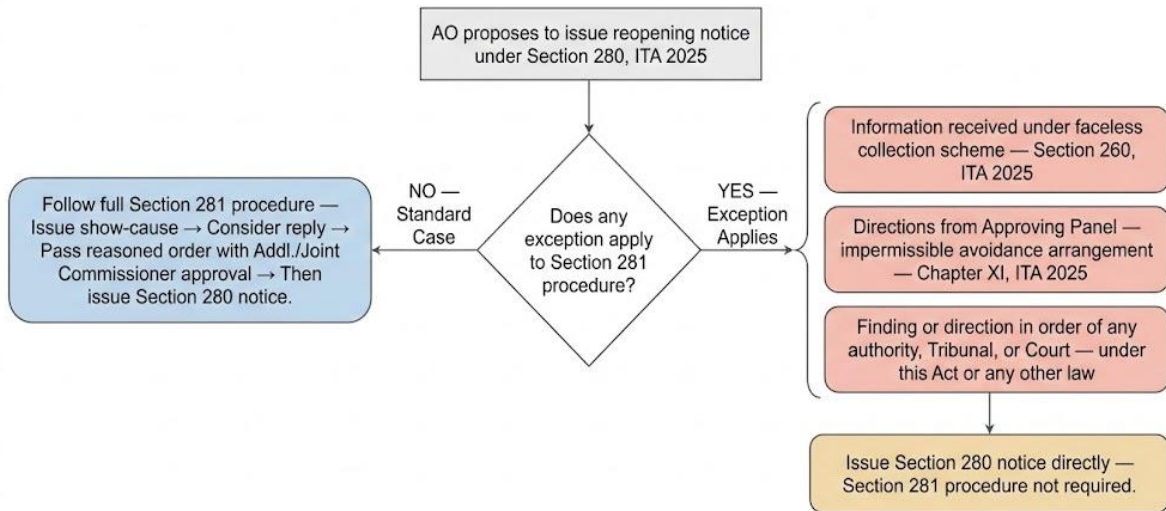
AO proposes to issue reopening notice under Section 280, ITA 2025

Does any exception apply to Section 281 procedure?

NO — Standard Case

Follow full Section 281 procedure — Issue show-cause → Consider reply → Pass reasoned order with Addl./Joint Commissioner approval → Then issue Section 280 notice.

YES — Exception Applies

Information received under faceless collection scheme — Section 260, ITA 2025

Directions from Approving Panel — impermissible avoidance arrangement — Chapter XI, ITA 2025

Finding or direction in order of any authority, Tribunal, or Court — under this Act or any other law

Issue Section 280 notice directly — Section 281 procedure not required.